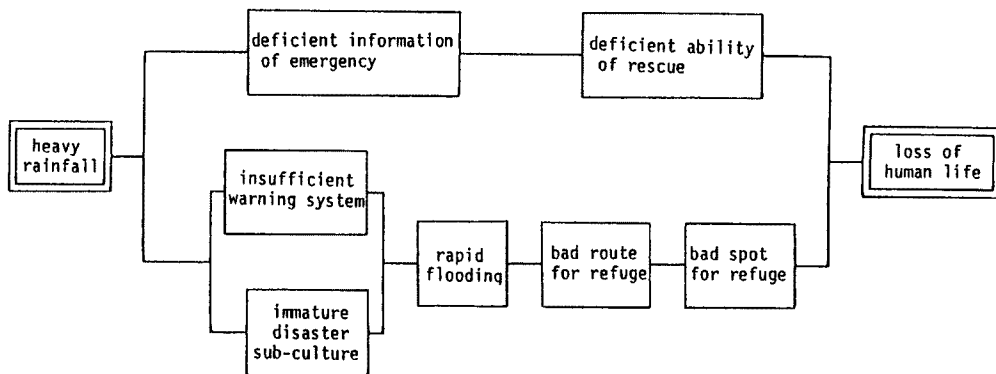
heavy rainfall

deficient information of emergency

deficient ability of rescue

insufficient warning system

immature disaster sub-culture

rapid flooding

bad route for refuge

bad spot for refuge

loss of human life